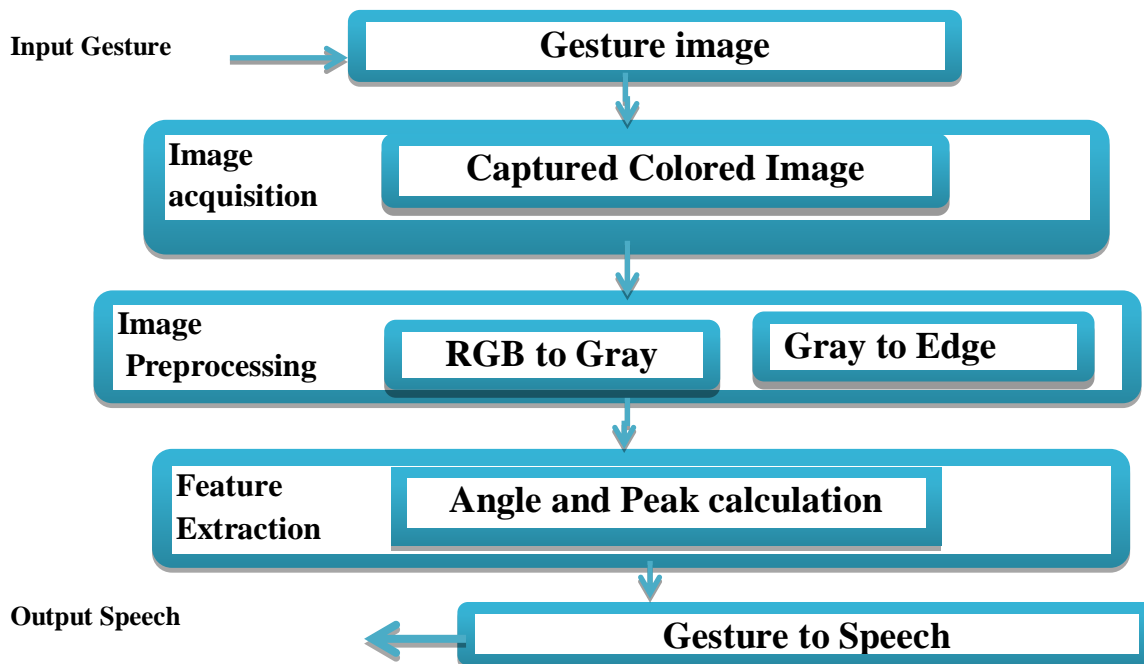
Input Gesture

Gesture image

Image acquisition

Captured Colored Image

Image Preprocessing

RGB to Gray

Gray to Edge

Feature Extraction

Angle and Peak calculation

Output Speech

Gesture to Speech